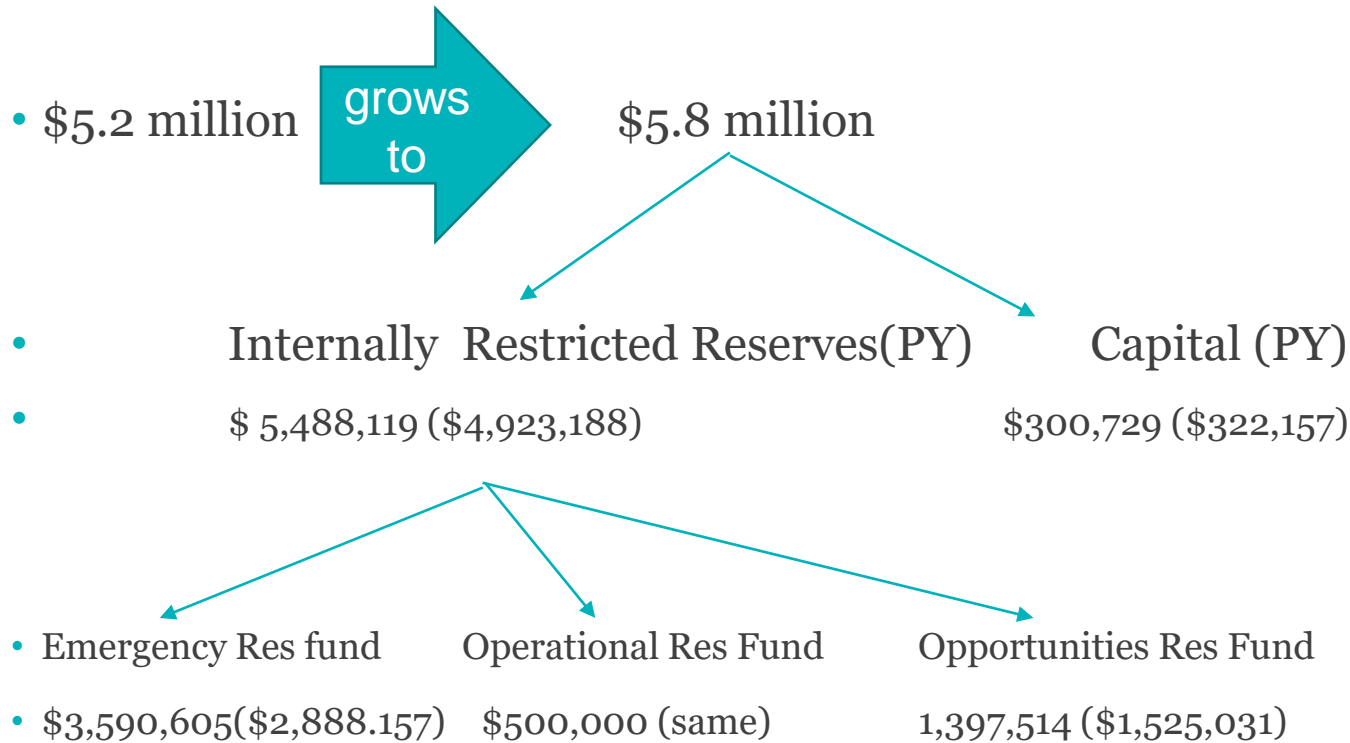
• \$5.2 million grows to \$5.8 million

• Internally Restricted Reserves(PY) Capital (PY)

• \$ 5,488,119 (\$4,923,188) \$300,729 (\$322,157)

• Emergency Res fund Operational Res Fund Opportunities Res Fund

• \$3,590,605(\$2,888.157) \$500,000 (same) 1,397,514 (\$1,525,031)